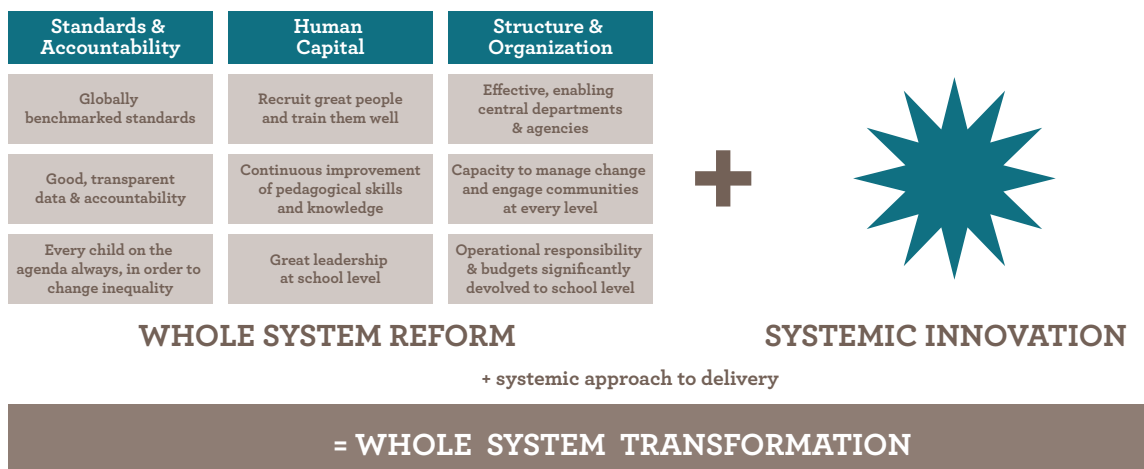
| Standards & Accountability | Human Capital | Structure & Organization |
|---|---|---|
| Globally benchmarked standards | Recruit great people and train them well | Effective, enabling central departments & agencies |
| Good, transparent data & accountability | Continuous improvement of pedagogical skills and knowledge | Capacity to manage change and engage communities at every level |
| Every child on the agenda always, in order to change inequality | Great leadership at school level | Operational responsibility & budgets significantly devolved to school level |

+

WHOLE SYSTEM REFORM

SYSTEMIC INNOVATION

+ systemic approach to delivery

= WHOLE SYSTEM TRANSFORMATION